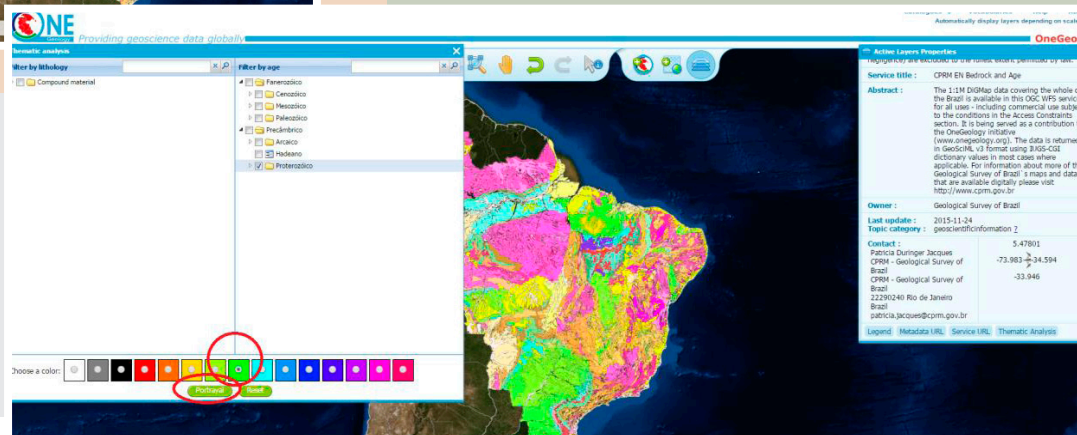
ONE Geology
Providing geoscience data globally
Automatically display layers depending on scal
OneGeo

Thematic analysis
Filter by lithology
Compound material
Filter by age
Fanerozóico
Cenozóico
Mesozóico
Paleozóico
Precâmbrico
Arcaico
Hadeano
Proterozóico

Choose a color:
Portrayal
Reset

Active Layers Properties
negligence) are excluded to the fullest extent permitted by law.
Service title : CPRM EN Bedrock and Age
Abstract : The 1:1M DIGMap data covering the whole o the Brazil is available in this OGC WFS servic for all uses - including commercial use subje to the conditions in the Access Constraints section. It is being served as a contribution the OneGeology initiative (www.onegeology.org). The data is returne in GeoSciML v3 format using IUGS-CGI dictionary values in most cases where applicable. For information about more of th Geological Survey of Brazil's maps and data that are available digitally please visit http://www.cprm.gov.br
Owner : Geological Survey of Brazil
Last update : 2015-11-24
Topic category : geoscientificinformation ?
Contact : Patricia Duringer Jacques CPRM - Geological Survey of Brazil CPRM - Geological Survey of Brazil 22290240 Rio de Janeiro Brazil patricia.jacques@cprm.gov.br
5.47801
-73.983 -34.594
-33.946
Legend Metadata URL Service URL Thematic Analysis